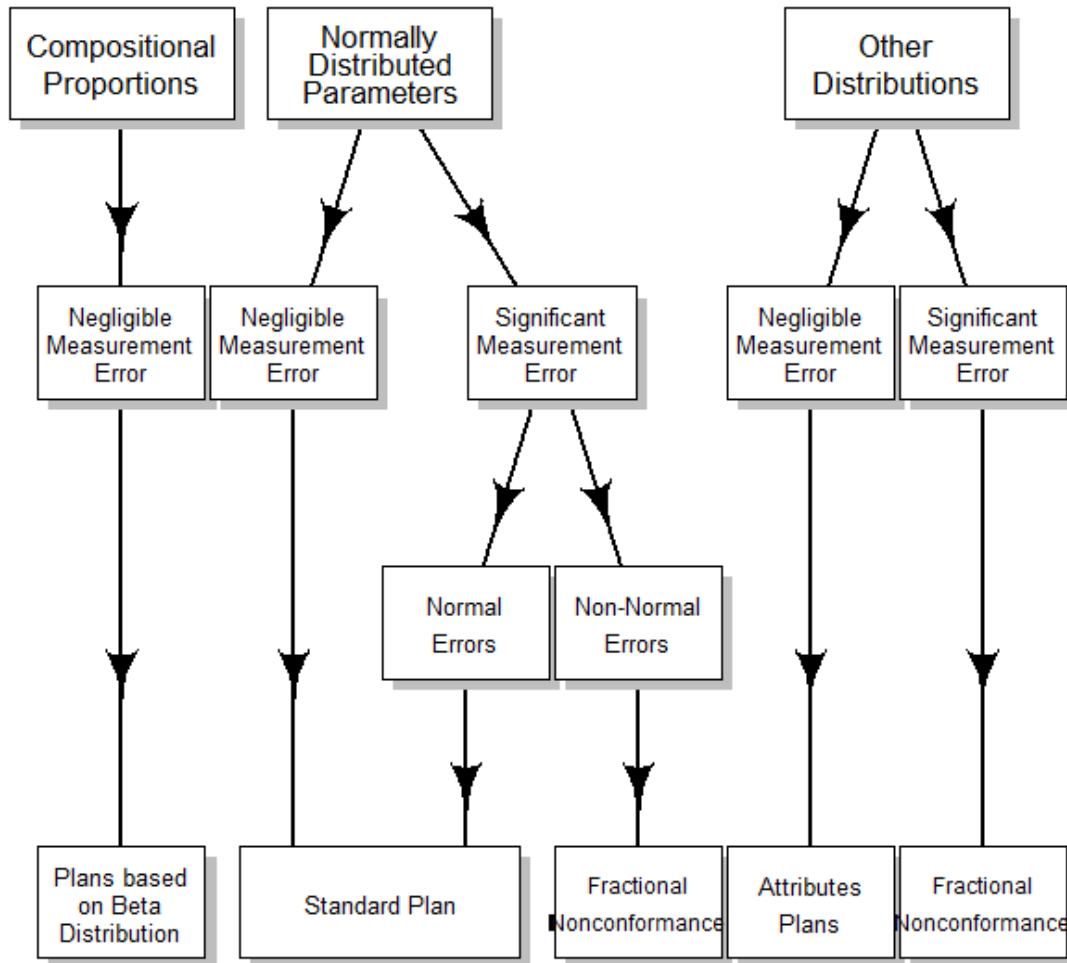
Compositional Proportions

Normally Distributed Parameters

Other Distributions

Negligible Measurement Error

Negligible Measurement Error

Significant Measurement Error

Negligible Measurement Error

Significant Measurement Error

Normal Errors

Non-Normal Errors

Plans based on Beta Distribution

Standard Plan

Fractional Nonconformance

Attributes Plans

Fractional Nonconformance